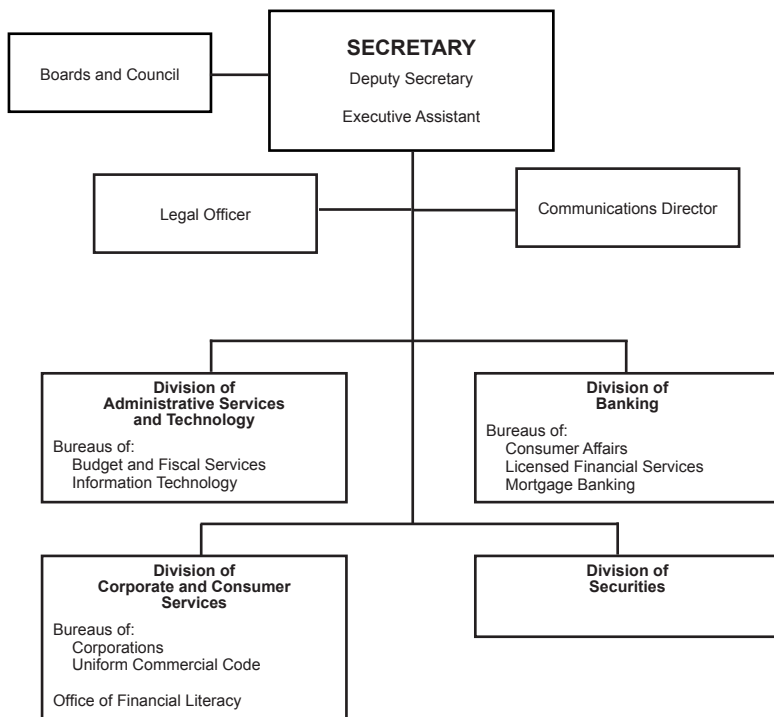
SECRETARY
Deputy Secretary
Executive Assistant

Boards and Council

Legal Officer

Communications Director

Division of Administrative Services and Technology
Bureaus of:
Budget and Fiscal Services
Information Technology

Division of Banking
Bureaus of:
Consumer Affairs
Licensed Financial Services
Mortgage Banking

Division of Corporate and Consumer Services
Bureaus of:
Corporations
Uniform Commercial Code

Office of Financial Literacy

Division of Securities